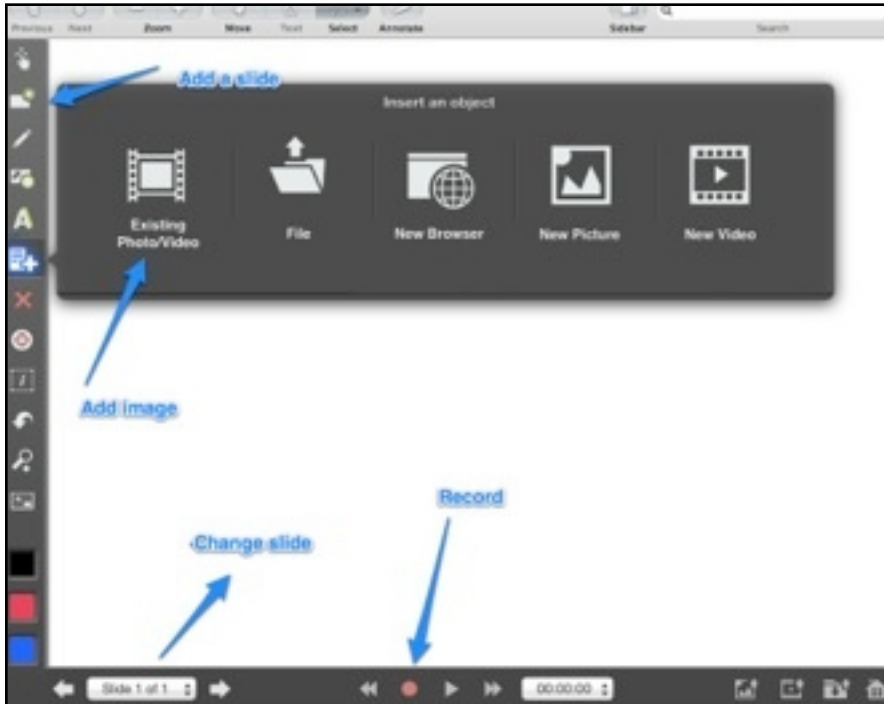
Previous Next Zoom Move Text Select Annotate Sidebar Search

Add a slide

Insert an object

Existing Photo/Video

File

New Browser

New Picture

New Video

Add image

Record

Change slide

Slide 1 of 1

00:00:00